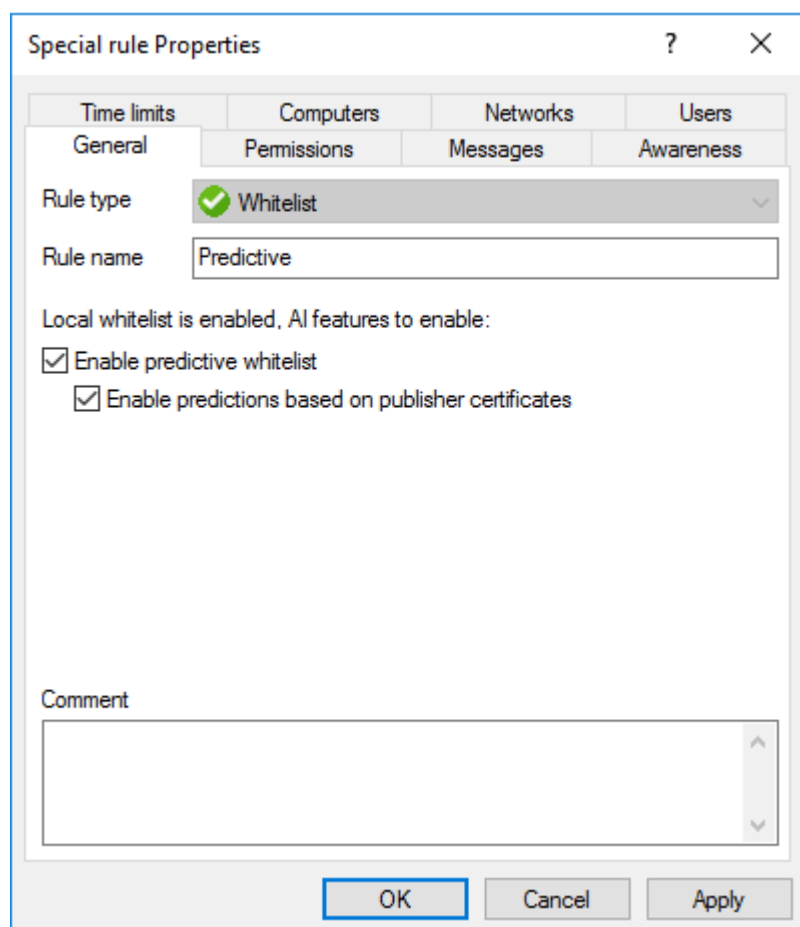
Special rule Properties ? ✕

Time limits Computers Networks Users

General Permissions Messages Awareness

Rule type Whitelist

Rule name Predictive

Local whitelist is enabled, AI features to enable:

☑ Enable predictive whitelist

☑ Enable predictions based on publisher certificates

Comment

OK Cancel Apply